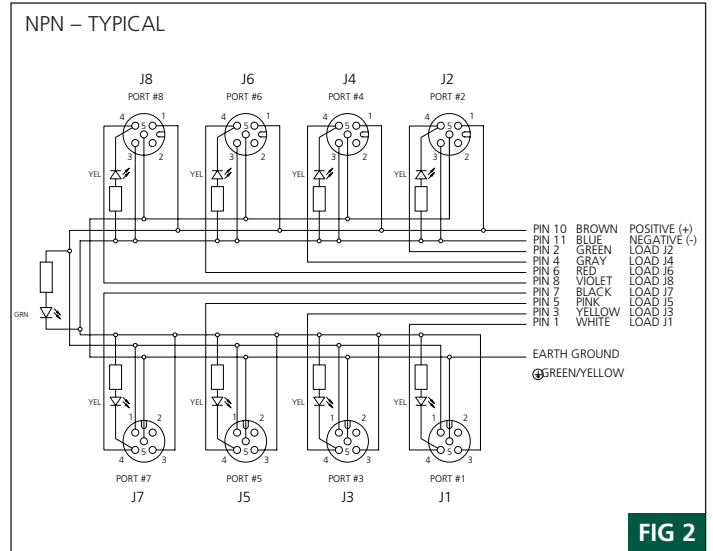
NPN – TYPICAL

J8
PORT #8
4 5 1
3 2
YEL

J6
PORT #6
4 5 1
3 2
YEL

J4
PORT #4
4 5 1
3 2
YEL

J2
PORT #2
4 5 1
3 2
YEL

| | | | |
|---|---|---|---|
| PIN 10 | BROWN | POSITIVE (+) |
| PIN 11 | BLUE | NEGATIVE (-) |
| PIN 2 | GREEN | LOAD J2 |
| PIN 4 | GRAY | LOAD J4 |
| PIN 6 | RED | LOAD J6 |
| PIN 8 | VIOLET | LOAD J8 |
| PIN 7 | BLACK | LOAD J7 |
| PIN 5 | PINK | LOAD J5 |
| PIN 3 | YELLOW | LOAD J3 |
| PIN 1 | WHITE | LOAD J1 |

GRN

EARTH GROUND
⏚GREEN/YELLOW

YEL
1 2
4 5 3
PORT #7
J7

YEL
1 2
4 5 3
PORT #5
J5

YEL
1 2
4 5 3
PORT #3
J3

YEL
1 2
4 5 3
PORT #1
J1

FIG 2